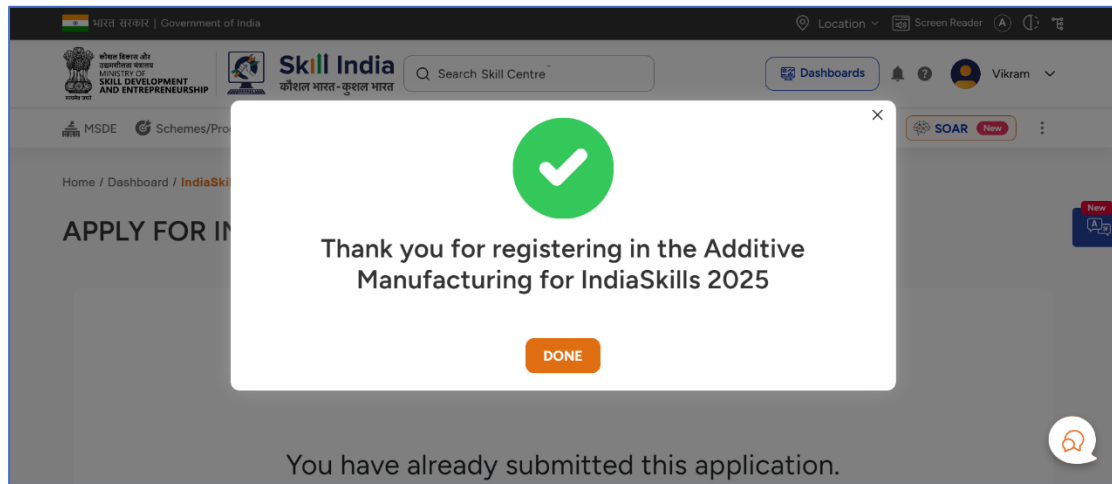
भारत सरकार | Government of India

Location Screen Reader A

कौशल विकास और उद्यमशीलता मंत्रालय MINISTRY OF SKILL DEVELOPMENT AND ENTREPRENEURSHIP सत्यमेव जयते

Skill India कौशल भारत-कुशल भारत

Search Skill Centre

Dashboards

Vikram

MSDE Schemes/Pro

SOAR New

Home / Dashboard / IndiaSki

APPLY FOR IN

New

×

Thank you for registering in the Additive Manufacturing for IndiaSkills 2025

DONE

You have already submitted this application.